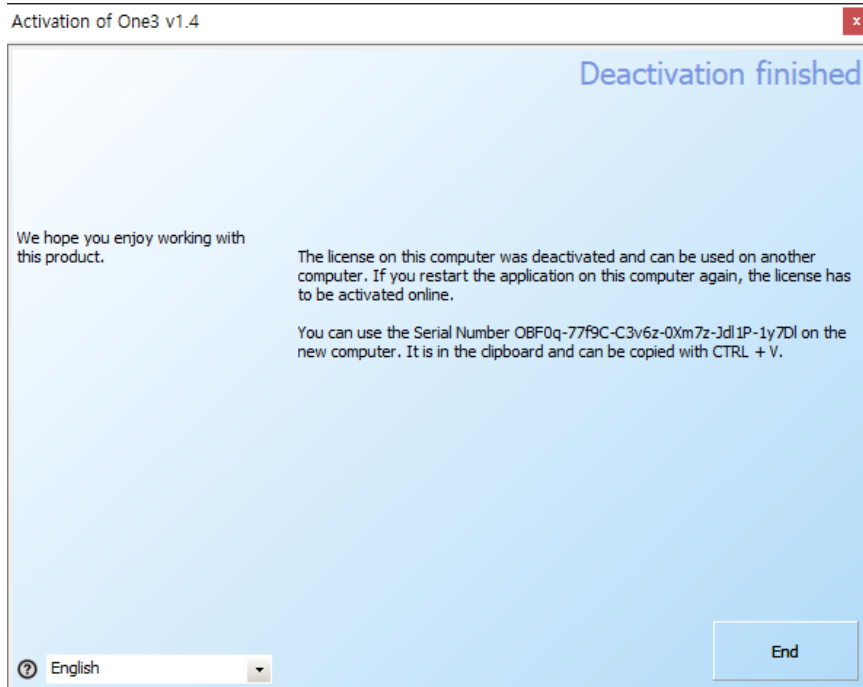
Activation of One3 v1.4

×

Deactivation finished

We hope you enjoy working with this product.

The license on this computer was deactivated and can be used on another computer. If you restart the application on this computer again, the license has to be activated online.

You can use the Serial Number OBF0q-77f9C-C3v6z-0Xm7z-Jdl1P-1y7Dl on the new computer. It is in the clipboard and can be copied with CTRL + V.

?

English

End